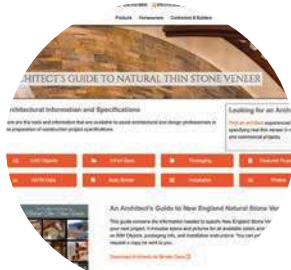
Products Homeowners Contractors & Builders

ARCHITECT'S GUIDE TO NATURAL THIN STONE VENEER

Architectural Information and Specifications

are the tools and information that are available to assist architectural and design professionals in the preparation of construction project specifications.

Looking for an Archit

Find an architect experienced specifying real thin veneer in and commercial projects.

CAD Objects

3-Part Spec

Packaging

Featured Proje

ASTM Data

Sales Binder

Installation

Photos

An Architect's Guide to New England Natural Stone Vene

This guide contains the information needed to specify New England Stone Ve your next project. It includes specs and pictures for all available colors an as BIM Objects, packaging info, and installation instructions. Fill out your request a copy be sent to you.

Download Architects Guide Here